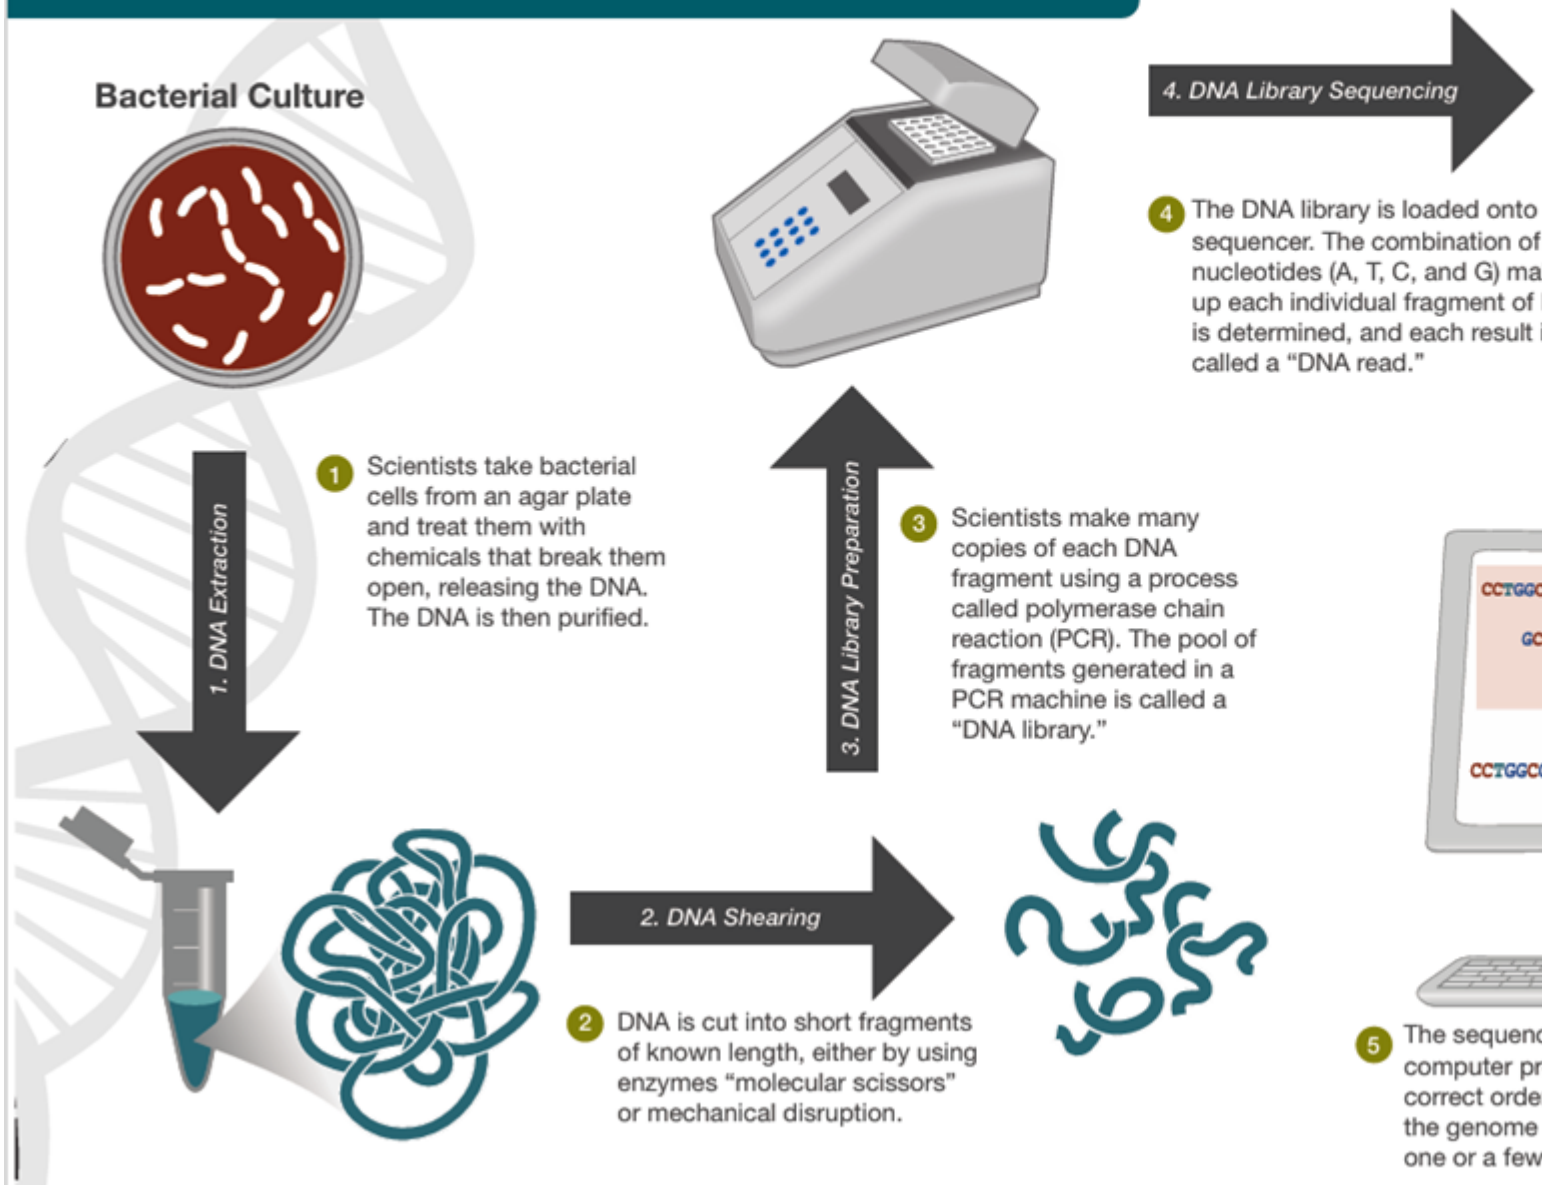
Bacterial Culture

1. DNA Extraction

1 Scientists take bacterial cells from an agar plate and treat them with chemicals that break them open, releasing the DNA. The DNA is then purified.

2. DNA Shearing

2 DNA is cut into short fragments of known length, either by using enzymes "molecular scissors" or mechanical disruption.

3. DNA Library Preparation

3 Scientists make many copies of each DNA fragment using a process called polymerase chain reaction (PCR). The pool of fragments generated in a PCR machine is called a "DNA library."

4. DNA Library Sequencing

4 The DNA library is loaded onto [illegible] sequencer. The combination of nucleotides (A, T, C, and G) ma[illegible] up each individual fragment of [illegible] is determined, and each result i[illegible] called a "DNA read."

CCTGGC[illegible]
GC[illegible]
CCTGGC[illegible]

5 The sequenc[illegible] computer pr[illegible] correct orde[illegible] the genome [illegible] one or a few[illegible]